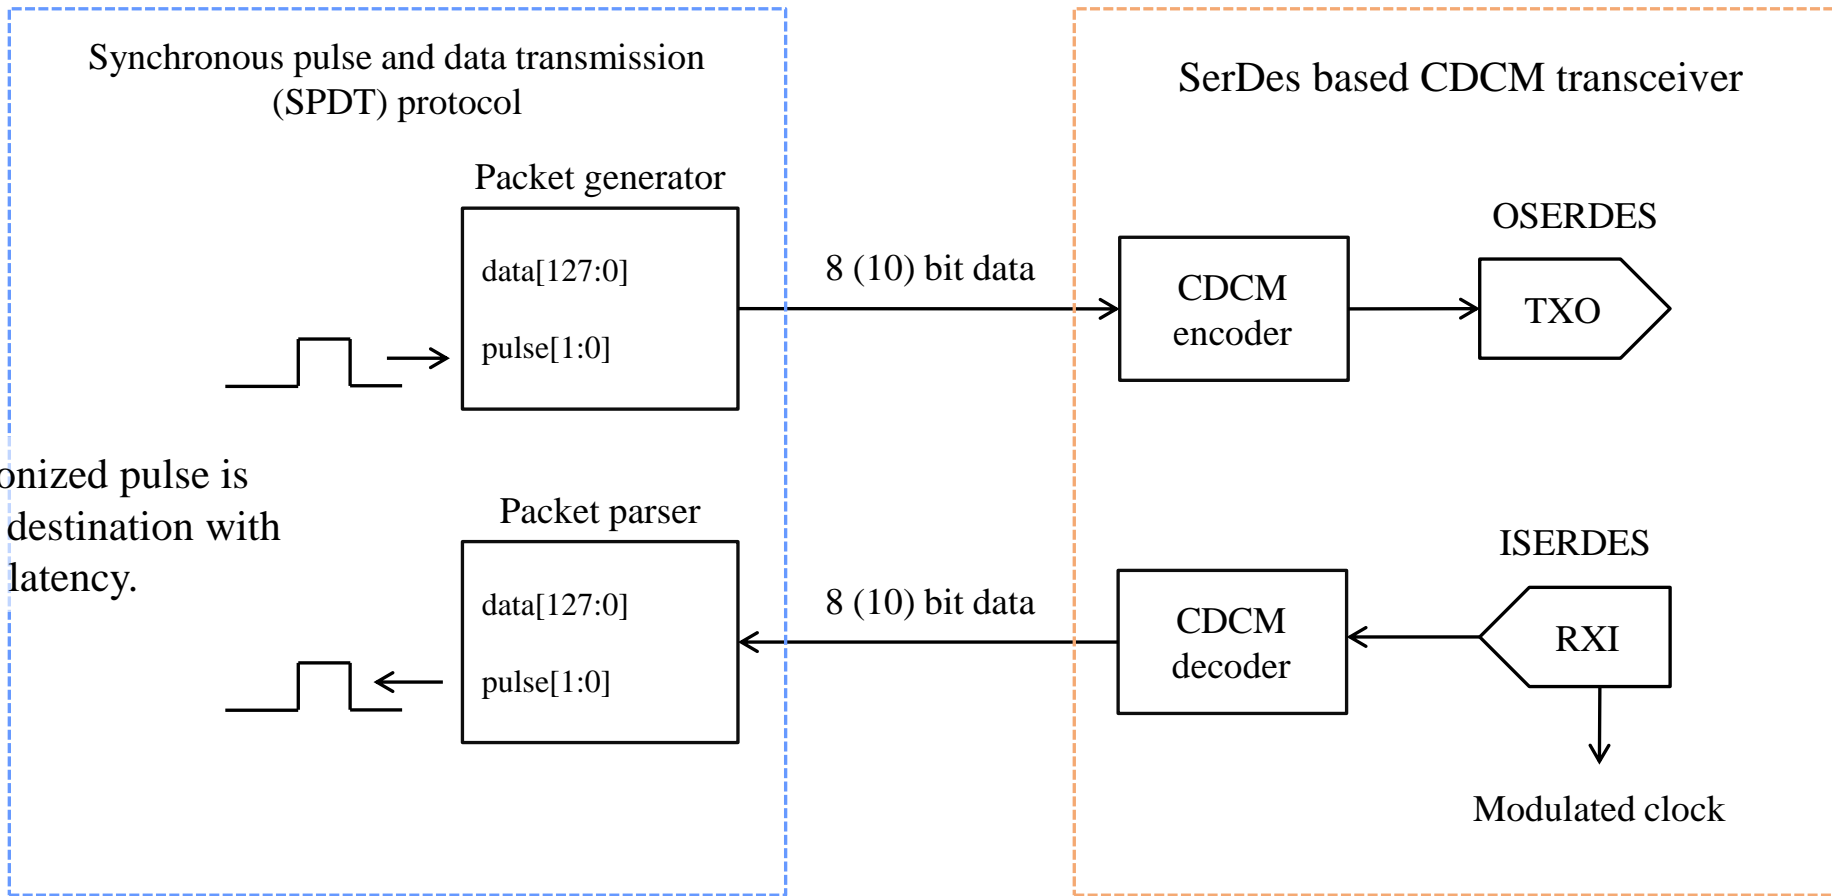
Synchronous pulse and data transmission (SPDT) protocol

Packet generator

data[127:0]

pulse[1:0]

onized pulse is destination with latency.

Packet parser

data[127:0]

pulse[1:0]

8 (10) bit data

8 (10) bit data

SerDes based CDCM transceiver

CDCM encoder

OSERDES

TXO

CDCM decoder

ISERDES

RXI

Modulated clock